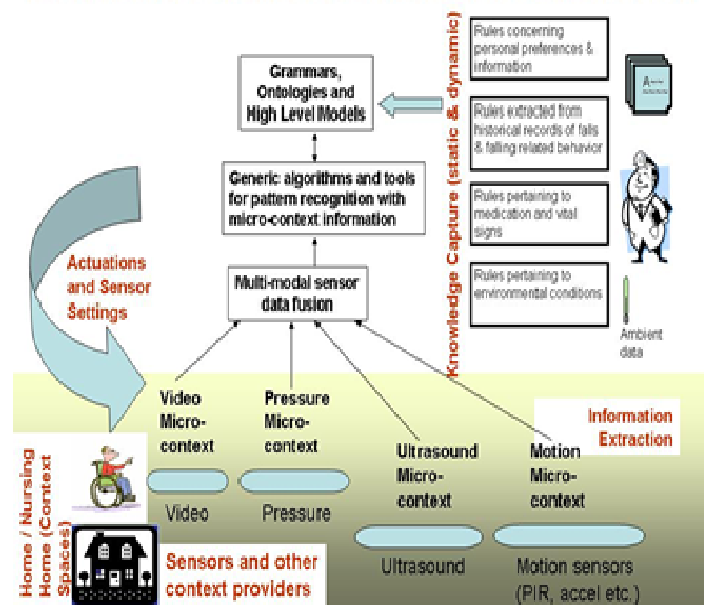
Grammars, Ontologies and High Level Models

Generic algorithms and tools for pattern recognition with micro-context information

Multi-modal sensor data fusion

Knowledge Capture (static & dynamic)

Rules concerning personal preferences & information

Rules extracted from historical records of falls & falling related behavior

Rules pertaining to medication and vital signs

Rules pertaining to environmental conditions

A—

Ambient data

Actuations and Sensor Settings

Video Micro-context

Pressure Micro-context

Ultrasound Micro-context

Motion Micro-context

Information Extraction

Home / Nursing Home (Context Spaces)

Video

Pressure

Ultrasound

Motion sensors (PIR, accel etc.)

Sensors and other context providers